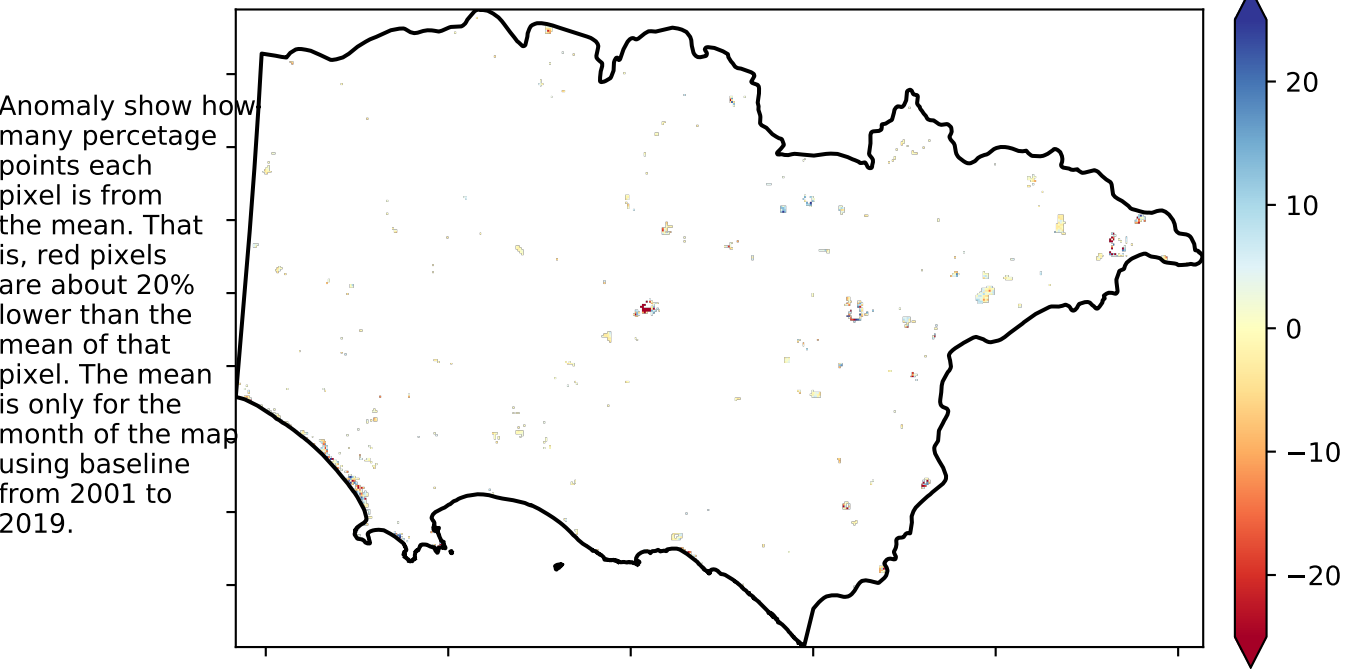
Anomaly show how many percetage points each pixel is from the mean. That is, red pixels are about 20% lower than the mean of that pixel. The mean is only for the month of the map using baseline from 2001 to 2019.

20
10
0
−10
−20